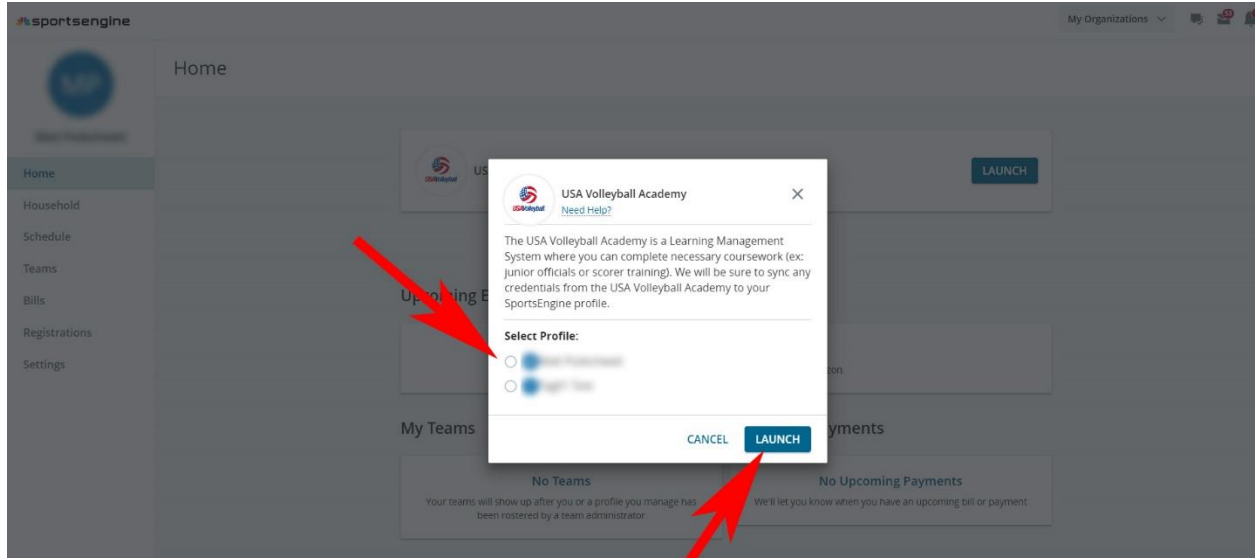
sportsengine

My Organizations

MP

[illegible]

Home

Home
Household
Schedule
Teams
Bills
Registrations
Settings

USA

LAUNCH

USA Volleyball Academy
Need Help?

The USA Volleyball Academy is a Learning Management System where you can complete necessary coursework (ex: junior officials or scorer training). We will be sure to sync any credentials from the USA Volleyball Academy to your SportsEngine profile.

Select Profile:

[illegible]
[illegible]

CANCEL
LAUNCH

Up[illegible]ing E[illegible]

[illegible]zon

My Teams

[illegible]yments

No Teams
Your teams will show up after you or a profile you manage has been rostered by a team administrator

No Upcoming Payments
We'll let you know when you have an upcoming bill or payment